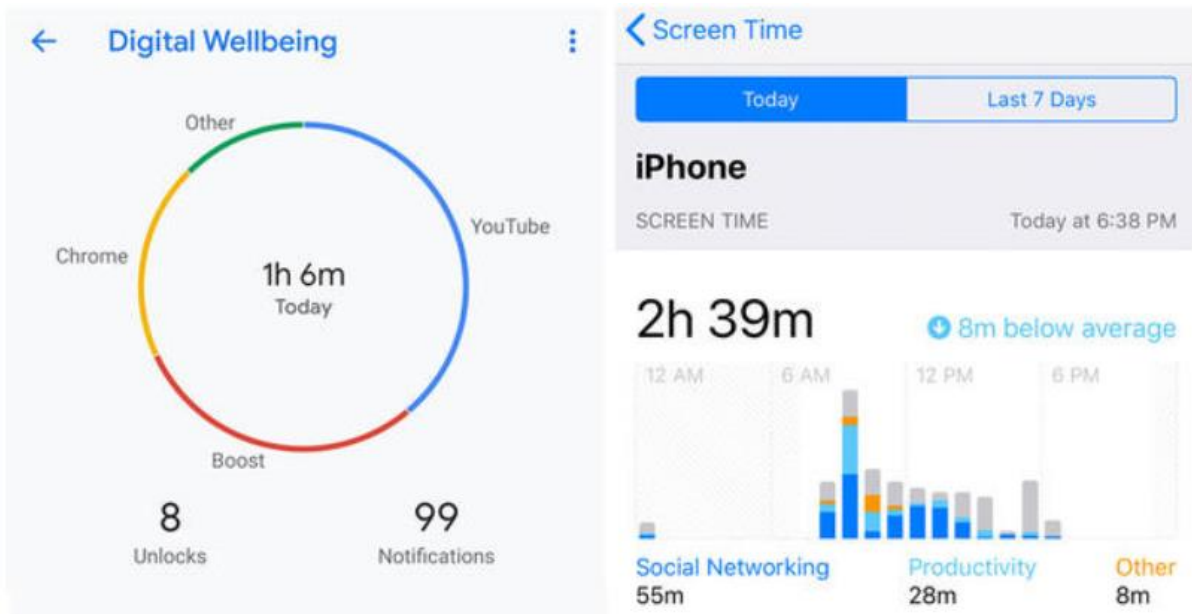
← Digital Wellbeing ⋮

Other
YouTube
Chrome
1h 6m
Today
Boost

8
Unlocks

99
Notifications

< Screen Time

Today | Last 7 Days

iPhone

SCREEN TIME Today at 6:38 PM

2h 39m

8m below average

12 AM 6 AM 12 PM 6 PM

Social Networking
55m

Productivity
28m

Other
8m